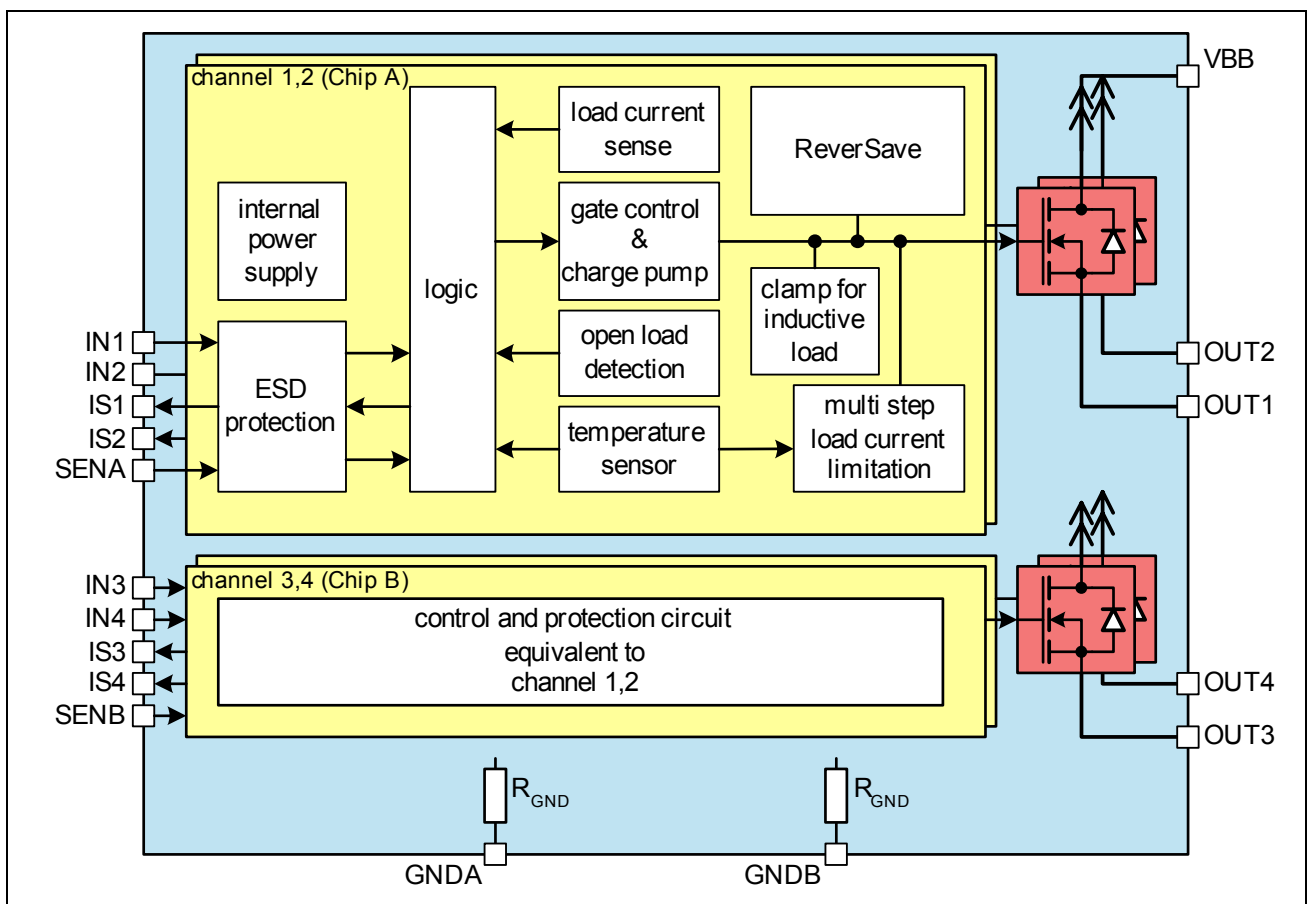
channel 1,2 (Chip A)

VBB

load current sense

ReverSave

internal power supply

logic

gate control & charge pump

clamp for inductive load

open load detection

IN1
IN2
IS1
IS2
SENA

ESD protection

temperature sensor

multi step load current limitation

OUT2
OUT1

IN3
IN4
IS3
IS4
SENB

channel 3,4 (Chip B)

control and protection circuit equivalent to channel 1,2

OUT4
OUT3

$R_{GND}$

$R_{GND}$

GNDA

GNDB